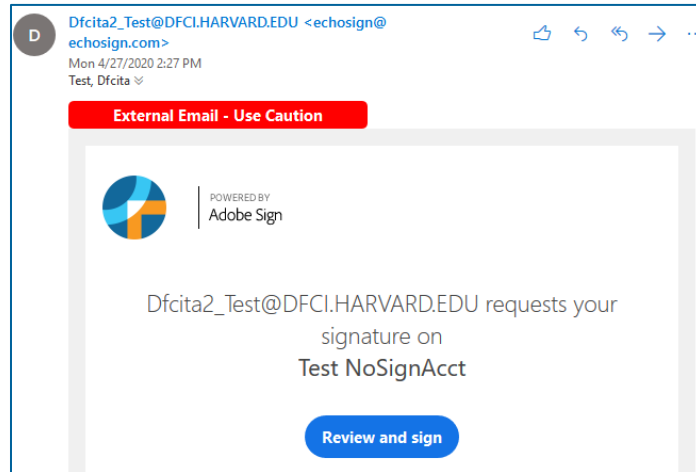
D

Dfcita2_Test@DFCI.HARVARD.EDU <echosign@echosign.com>
Mon 4/27/2020 2:27 PM
Test, Dfcita

External Email - Use Caution

POWERED BY
Adobe Sign

Dfcita2_Test@DFCI.HARVARD.EDU requests your signature on
Test NoSignAcct

Review and sign